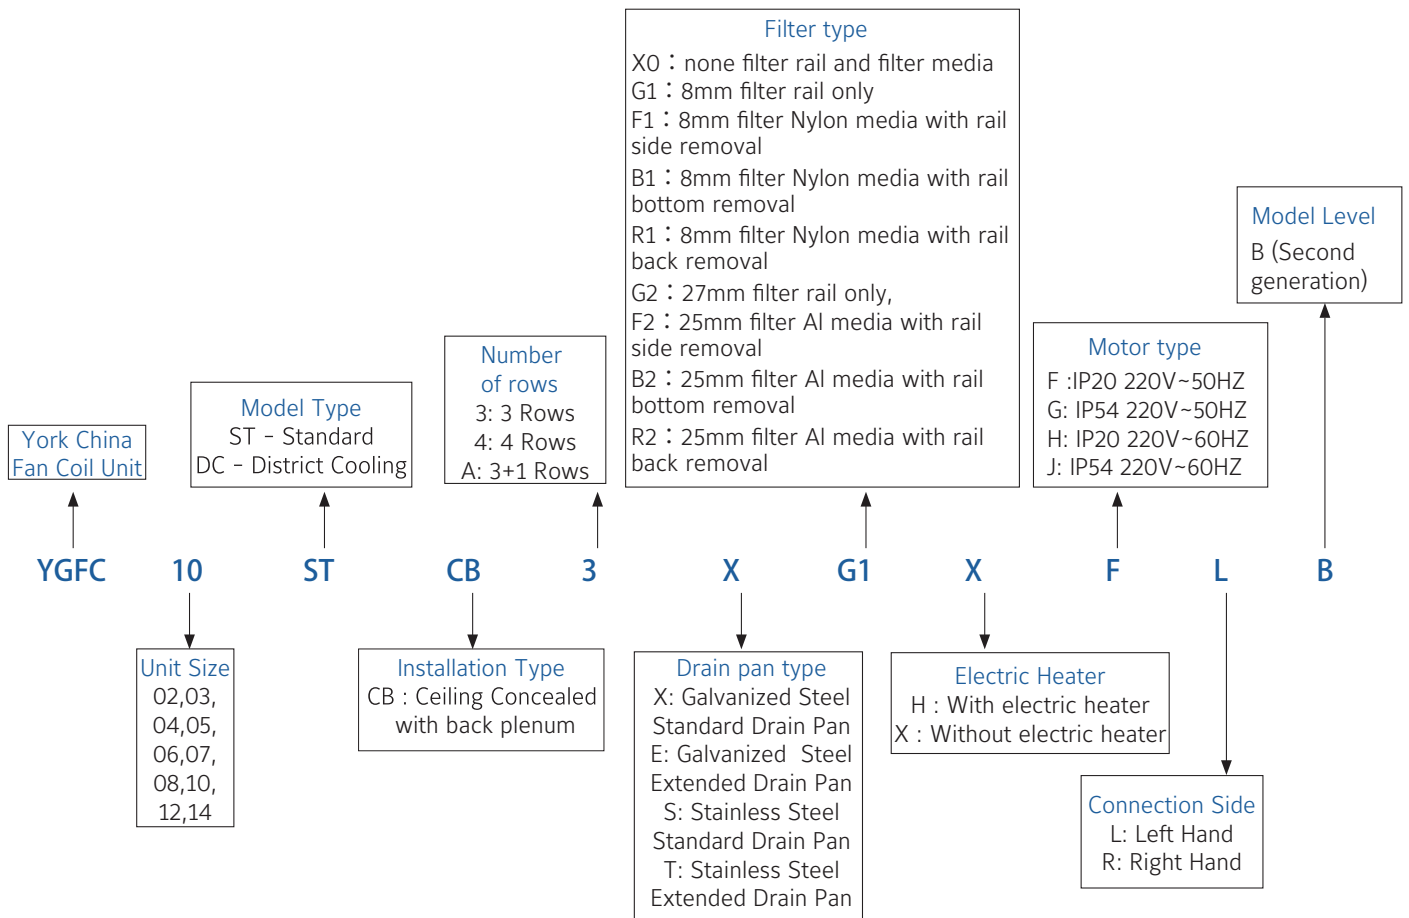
Filter type
X0：none filter rail and filter media
G1：8mm filter rail only
F1：8mm filter Nylon media with rail side removal
B1：8mm filter Nylon media with rail bottom removal
R1：8mm filter Nylon media with rail back removal
G2：27mm filter rail only,
F2：25mm filter Al media with rail side removal
B2：25mm filter Al media with rail bottom removal
R2：25mm filter Al media with rail back removal

Model Level
B (Second generation)

Number of rows
3: 3 Rows
4: 4 Rows
A: 3+1 Rows

Motor type
F :IP20 220V~50HZ
G: IP54 220V~50HZ
H: IP20 220V~60HZ
J: IP54 220V~60HZ

Model Type
ST – Standard
DC – District Cooling

York China Fan Coil Unit

YGFC 10 ST CB 3 X G1 X F L B

Unit Size
02,03,
04,05,
06,07,
08,10,
12,14

Installation Type
CB : Ceiling Concealed with back plenum

Drain pan type
X: Galvanized Steel Standard Drain Pan
E: Galvanized Steel Extended Drain Pan
S: Stainless Steel Standard Drain Pan
T: Stainless Steel Extended Drain Pan

Electric Heater
H : With electric heater
X : Without electric heater

Connection Side
L: Left Hand
R: Right Hand